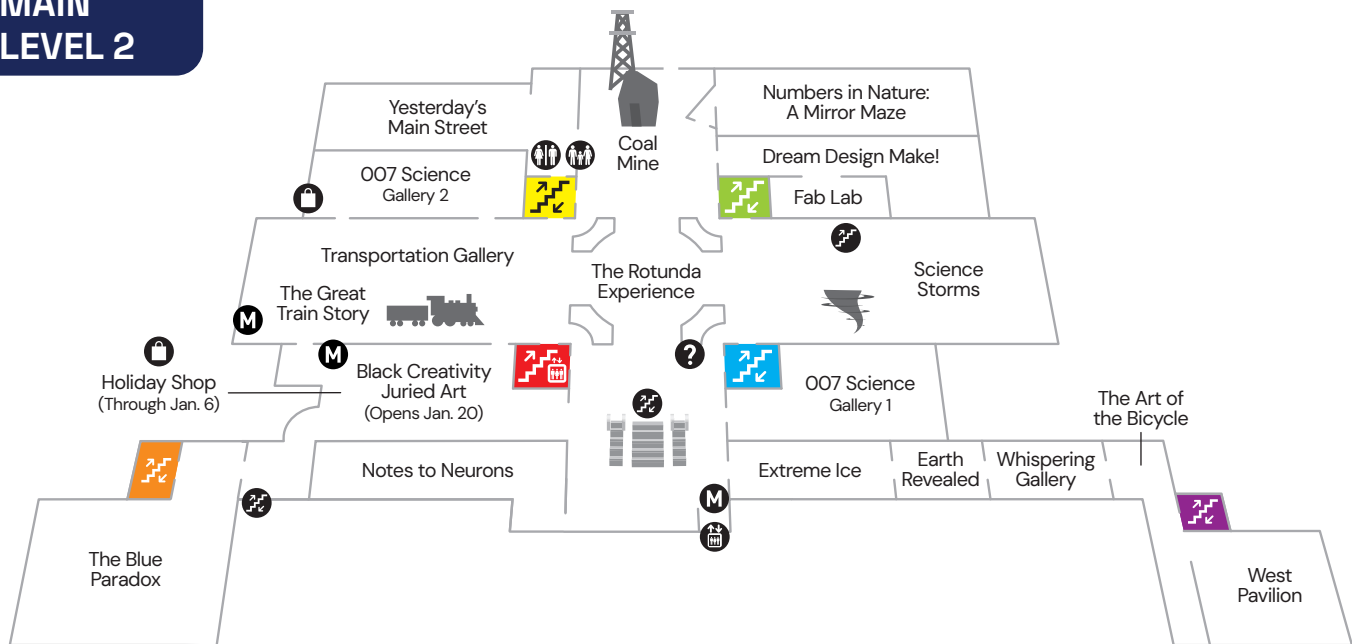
MAIN LEVEL 2

Yesterday's Main Street

Coal Mine

Numbers in Nature: A Mirror Maze

Dream Design Make!

007 Science Gallery 2

Fab Lab

Transportation Gallery

The Rotunda Experience

Science Storms

The Great Train Story

M

M

Holiday Shop (Through Jan. 6)

Black Creativity Juried Art (Opens Jan. 20)

?

007 Science Gallery 1

The Art of the Bicycle

Notes to Neurons

Extreme Ice

Earth Revealed

Whispering Gallery

M

The Blue Paradox

West Pavilion